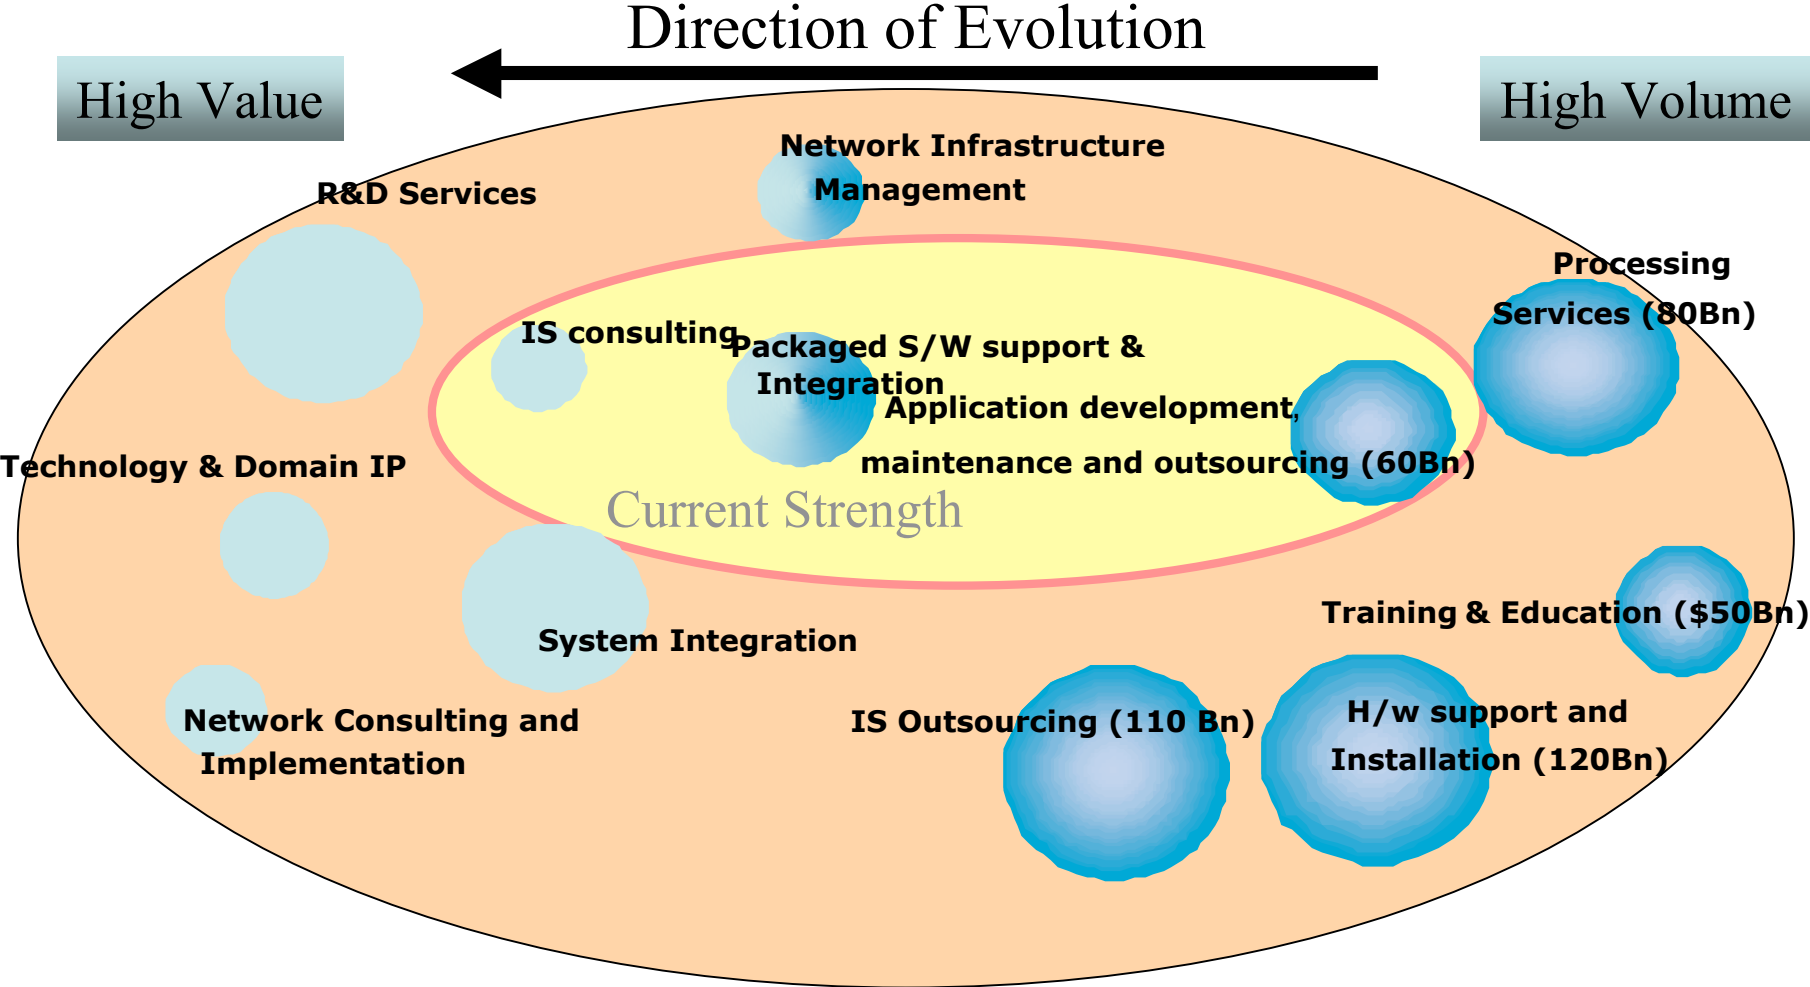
Direction of Evolution

High Value

High Volume

Network Infrastructure Management

R&D Services

Processing Services (80Bn)

IS consulting

Packaged S/W support & Integration

Application development, maintenance and outsourcing (60Bn)

Technology & Domain IP

Current Strength

Training & Education ($50Bn)

System Integration

Network Consulting and Implementation

IS Outsourcing (110 Bn)

H/w support and Installation (120Bn)